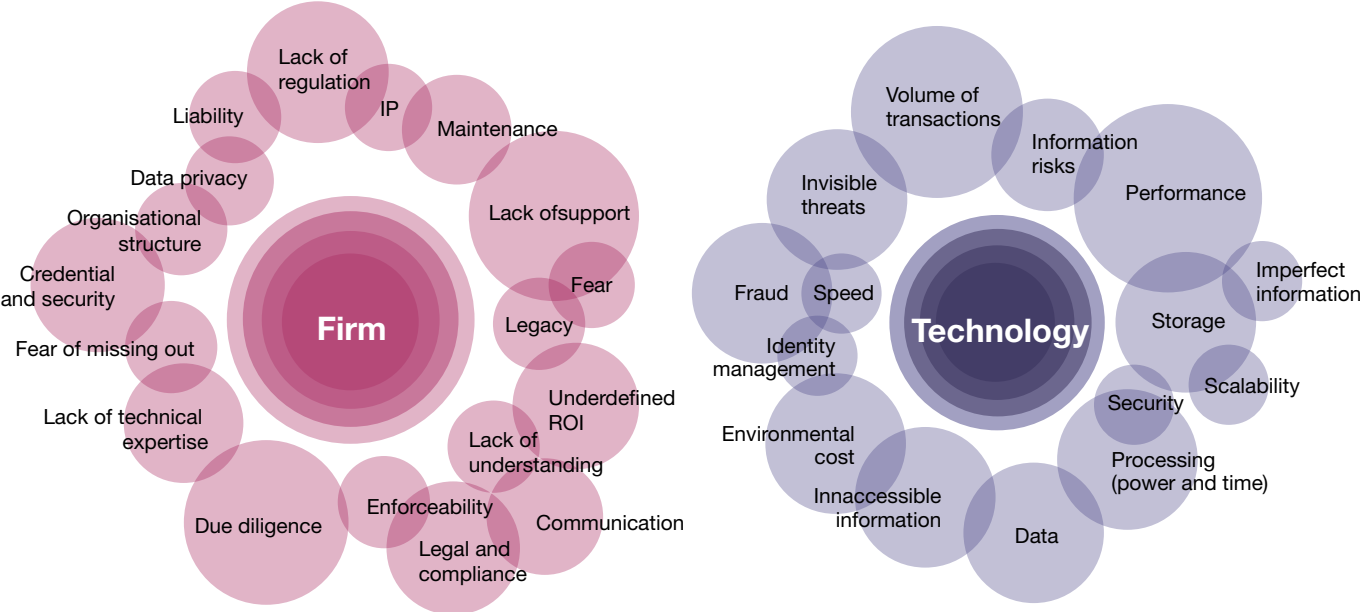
Lack of regulation

IP

Liability

Maintenance

Data privacy

Lack ofsupport

Organisational structure

Credential and security

Fear

Firm

Legacy

Fear of missing out

Underdefined ROI

Lack of technical expertise

Lack of understanding

Due diligence

Enforceability

Communication

Legal and compliance

Volume of transactions

Information risks

Invisible threats

Performance

Fraud

Speed

Technology

Imperfect information

Storage

Identity management

Scalability

Security

Environmental cost

Processing (power and time)

Innaccessible information

Data